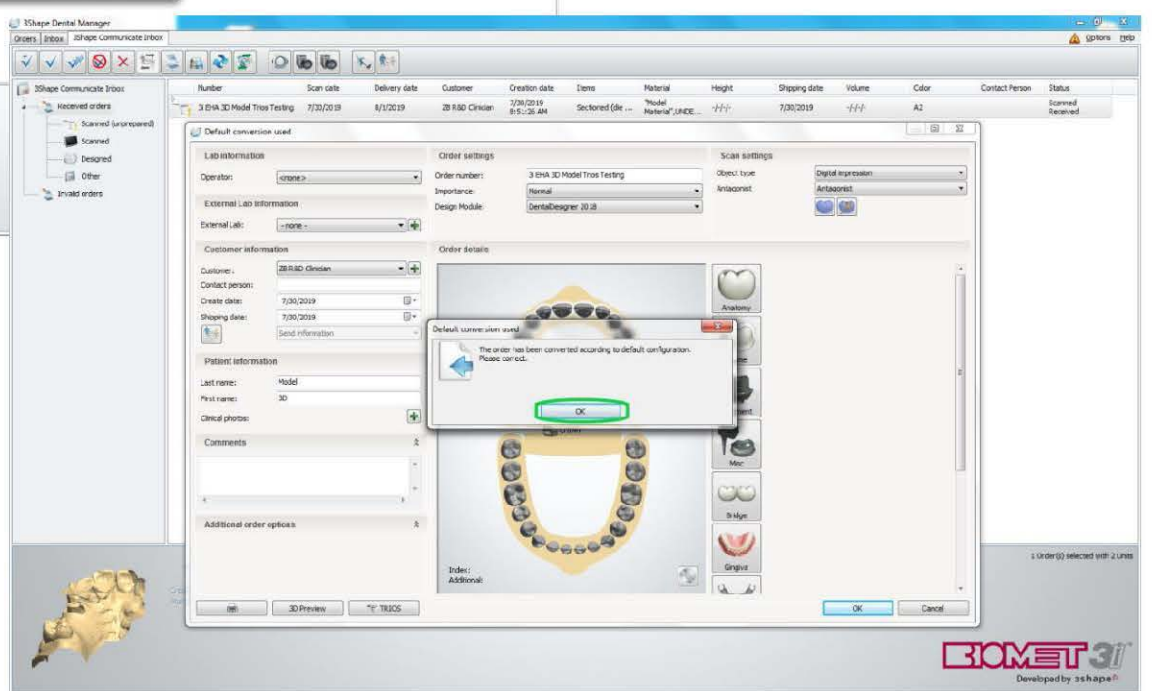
3Shape Dental Manager
Orders | Inbox | 3Shape Communicate Inbox
Options Help

3Shape Communicate Inbox
Received orders
Scanned (unprepared)
Scanned
Designed
Other
Invalid orders

| Number | Scan date | Delivery date | Customer | Creation date | Items | Material | Height | Shipping date | Volume | Color | Contact Person | Status |
|---|---|---|---|---|---|---|---|---|---|---|---|---|
| 3 EHA 3D Model Trios Testing | 7/30/2019 | 8/1/2019 | ZB R&D Clinician | 7/30/2019 8:51:26 AM | Sectioned (die ... | "Model Material",UNDE... | -/-/- | 7/30/2019 | -/-/- | A2 | | Scanned Received |

Default conversion used

Lab information
Operator: <none>
External Lab information
External Lab: - none -
Customer information
Customer: ZB R&D Clinician
Contact person:
Create date: 7/30/2019
Shipping date: 7/30/2019
Send information
Patient information
Last name: Model
First name: 3D
Clinical photos:
Comments
Additional order options

Order settings
Order number: 3 EHA 3D Model Trios Testing
Importance: Normal
Design Module: DentalDesigner 2018
Order details

Scan settings
Object type: Digital impression
Antagonist: Antagonist

Anatomy
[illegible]
Mac
Bridge
Gingiva

Index:
Additional:

Default conversion used
The order has been converted according to default configuration.
Please correct.
OK

3D Preview
TRIOS
OK
Cancel

1 Order(s) selected with 2 units

BIOMET 3i
Developed by 3shape